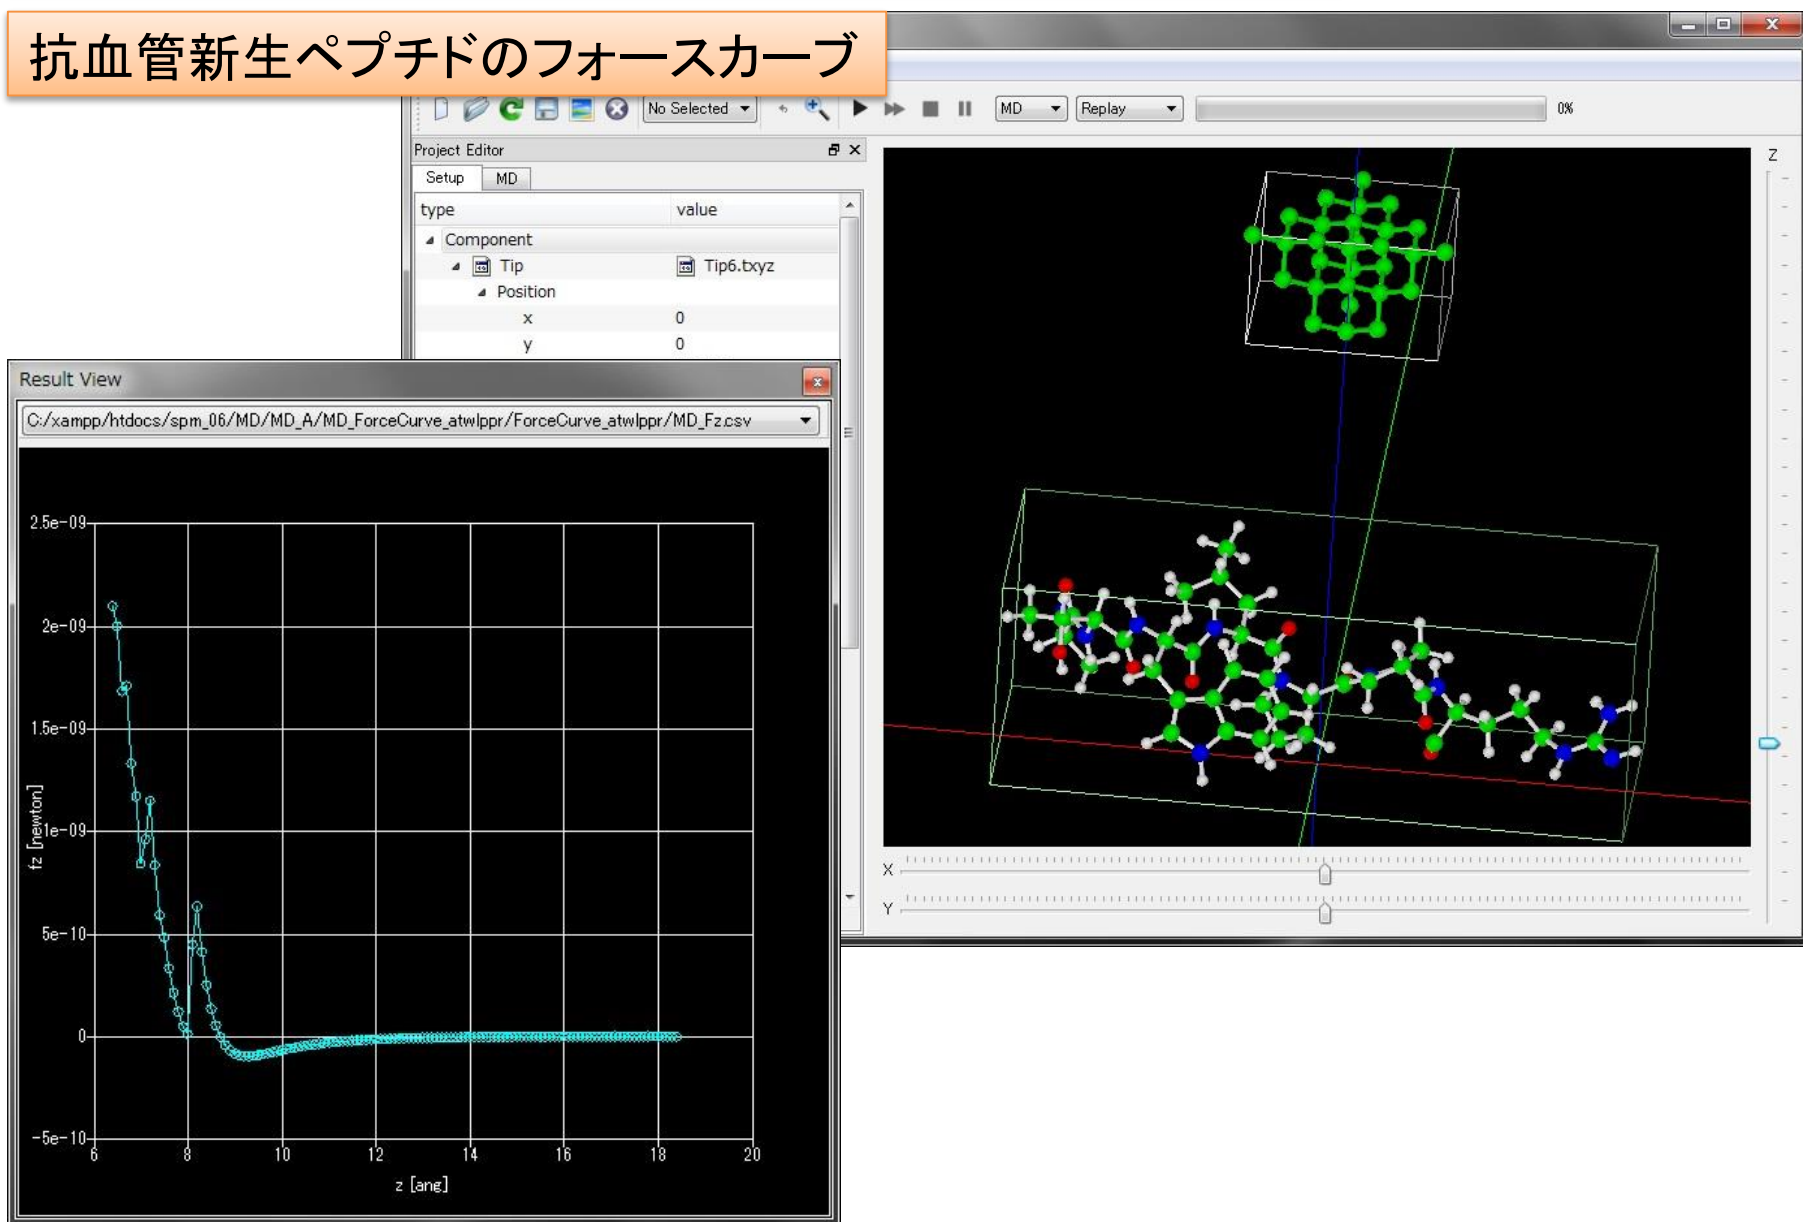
抗血管新生ペプチドのフォースカーブ

No Selected
MD
Replay
0%

Project Editor
Setup
MD

| type | value |
|---|---|
| Component | |
| Tip | Tip6.txyz |
| Position | |
| x | 0 |
| y | 0 |

Result View
C:/xampp/htdocs/spm_06/MD/MD_A/MD_ForceCurve_atwlppr/ForceCurve_atwlppr/MD_Fz.csv

2.5e-09
2e-09
1.5e-09
1e-09
5e-10
0
-5e-10
fz [newton]
6
8
10
12
14
16
18
20
z [ang]

Z
X
Y